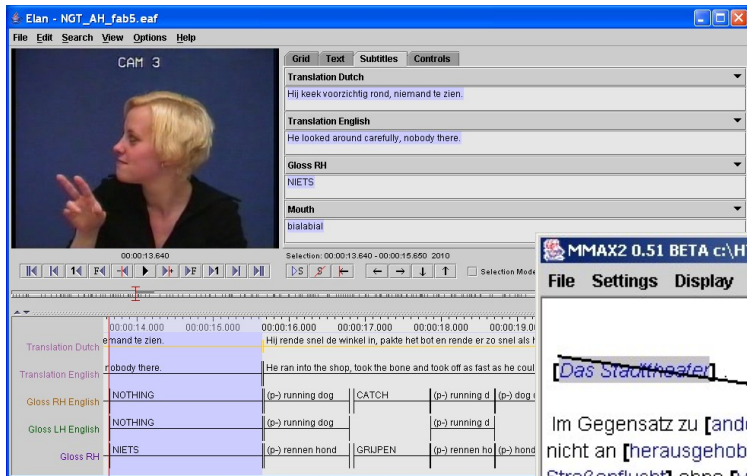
Elan - NGT_AH_fab5.eaf

File Edit Search View Options Help

CAM 3

Grid Text Subtitles Controls

Translation Dutch
Hij keek voorzichtig rond, niemand te zien.

Translation English
He looked around carefully, nobody there.

Gloss RH
NIETS

Mouth
bialabial

00:00:13.640

Selection: 00:00:13.640 - 00:00:15.650 2010

Selection Mode

00:00:14.000 00:00:15.000 00:00:16.000 00:00:17.000 00:00:18.000 00:00:19.0

| Tier | | |
|---|---|---|
| Translation Dutch | emand te zien. | Hij rende snel de winkel in, pakte het bot en rende er zo snel als h |
| Translation English | nobody there. | He ran into the shop, took the bone and took off as fast as he coul |
| Gloss RH English | NOTHING | (p-) running dog \| CATCH \| (p-) running d \| (p-) dog |
| Gloss LH English | NOTHING | (p-) running dog \| (p-) running d |
| Gloss RH | NIETS | (p-) rennen hond \| GRIJPEN \| (p-) rennen ho \| (p-) hond |

MMAX2 0.51 BETA c:\H

File Settings Display

[Das Stadttheater] .

Im Gegensatz zu [and
nicht an [herausgehob
Straßenflucht] ohne [